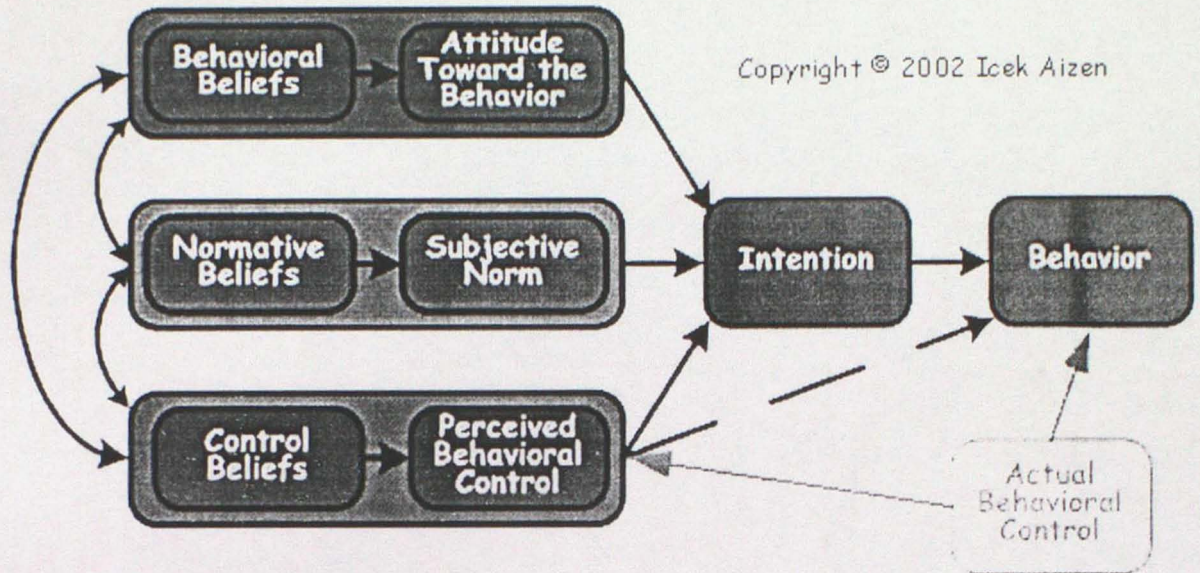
Behavioral Beliefs

Attitude Toward the Behavior

Copyright © 2002 Icek Aizen

Normative Beliefs

Subjective Norm

Intention

Behavior

Control Beliefs

Perceived Behavioral Control

Actual Behavioral Control